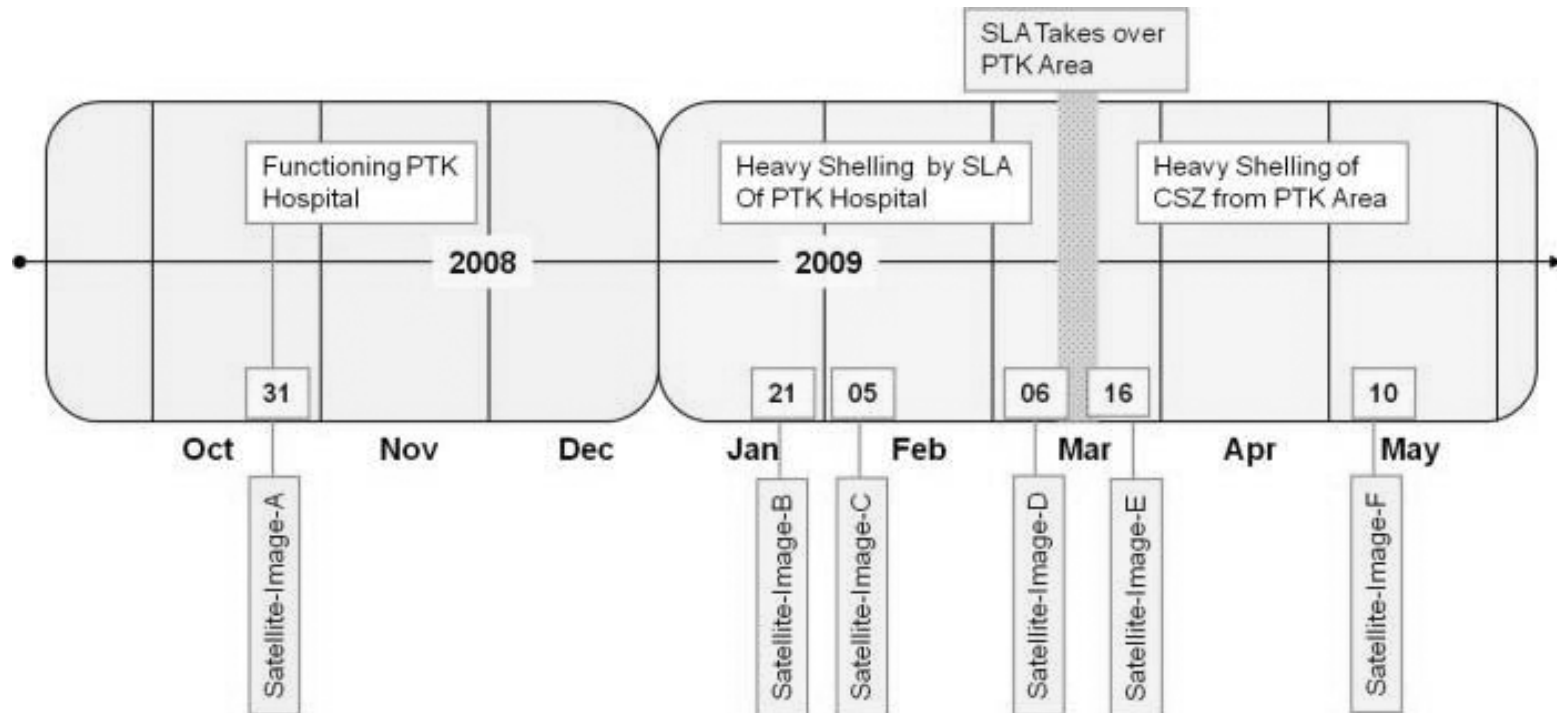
SLA Takes over PTK Area

Functioning PTK Hospital

Heavy Shelling by SLA Of PTK Hospital

Heavy Shelling of CSZ from PTK Area

2008

2009

31

21

05

06

16

10

Oct

Nov

Dec

Jan

Feb

Mar

Apr

May

Satellite-Image-A

Satellite-Image-B

Satellite-Image-C

Satellite-Image-D

Satellite-Image-E

Satellite-Image-F